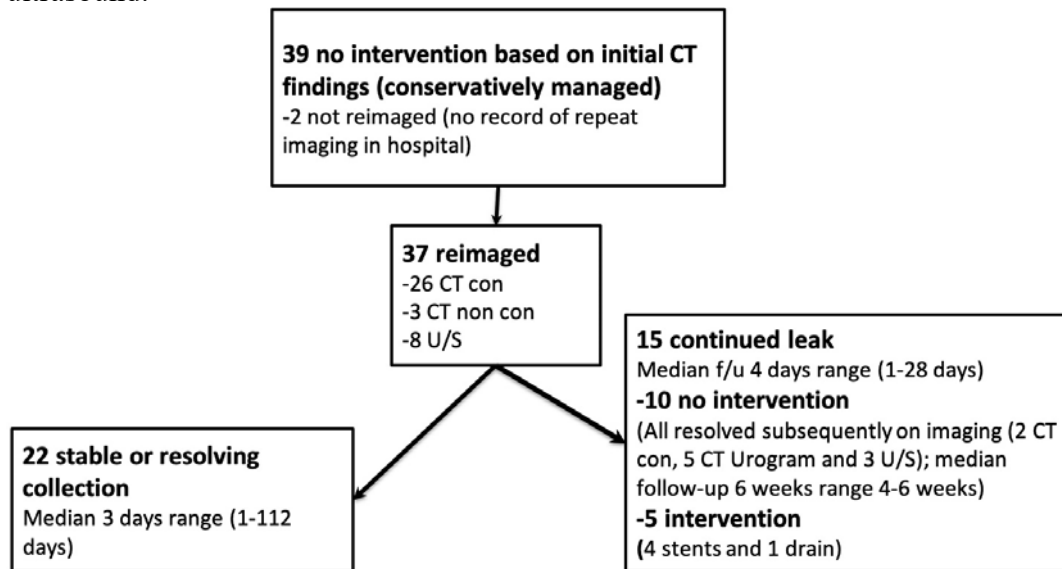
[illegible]

**39 no intervention based on initial CT findings (conservatively managed)**
-2 not reimaged (no record of repeat imaging in hospital)

**37 reimaged**
-26 CT con
-3 CT non con
-8 U/S

**15 continued leak**
Median f/u 4 days range (1-28 days)
**-10 no intervention**
(All resolved subsequently on imaging (2 CT con, 5 CT Urogram and 3 U/S); median follow-up 6 weeks range 4-6 weeks)
**-5 intervention**
**(**4 stents and 1 drain)

**22 stable or resolving collection**
Median 3 days range (1-112 days)